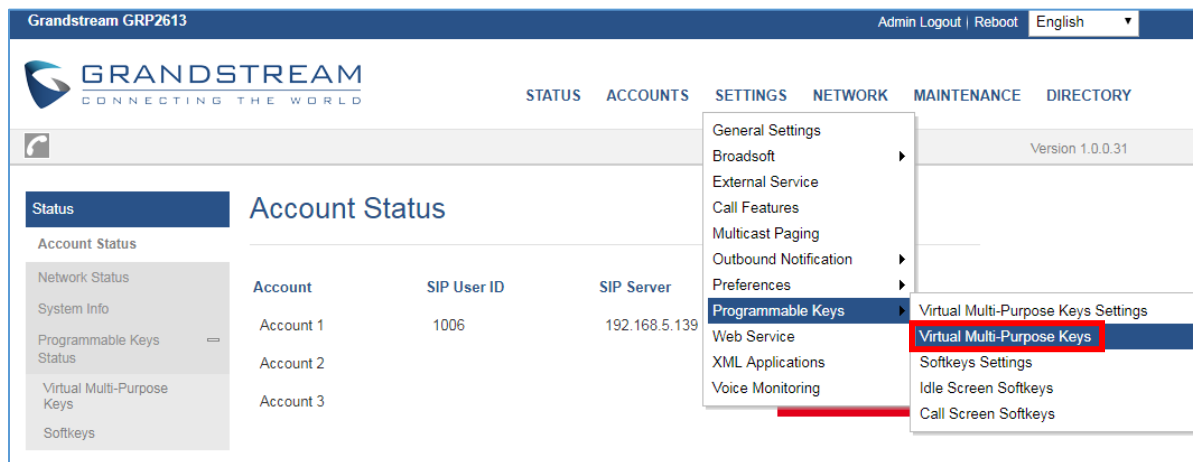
Grandstream GRP2613

Admin Logout | Reboot English

GRANDSTREAM
CONNECTING THE WORLD

STATUS ACCOUNTS SETTINGS NETWORK MAINTENANCE DIRECTORY

Version 1.0.0.31

Status
Account Status
Network Status
System Info
Programmable Keys Status
Virtual Multi-Purpose Keys
Softkeys

Account Status

| Account | SIP User ID | SIP Server |
|---|---|---|
| Account 1 | 1006 | 192.168.5.139 |
| Account 2 | | |
| Account 3 | | |

General Settings
Broadsoft
External Service
Call Features
Multicast Paging
Outbound Notification
Preferences
Programmable Keys
Web Service
XML Applications
Voice Monitoring

Virtual Multi-Purpose Keys Settings
Virtual Multi-Purpose Keys
Softkeys Settings
Idle Screen Softkeys
Call Screen Softkeys